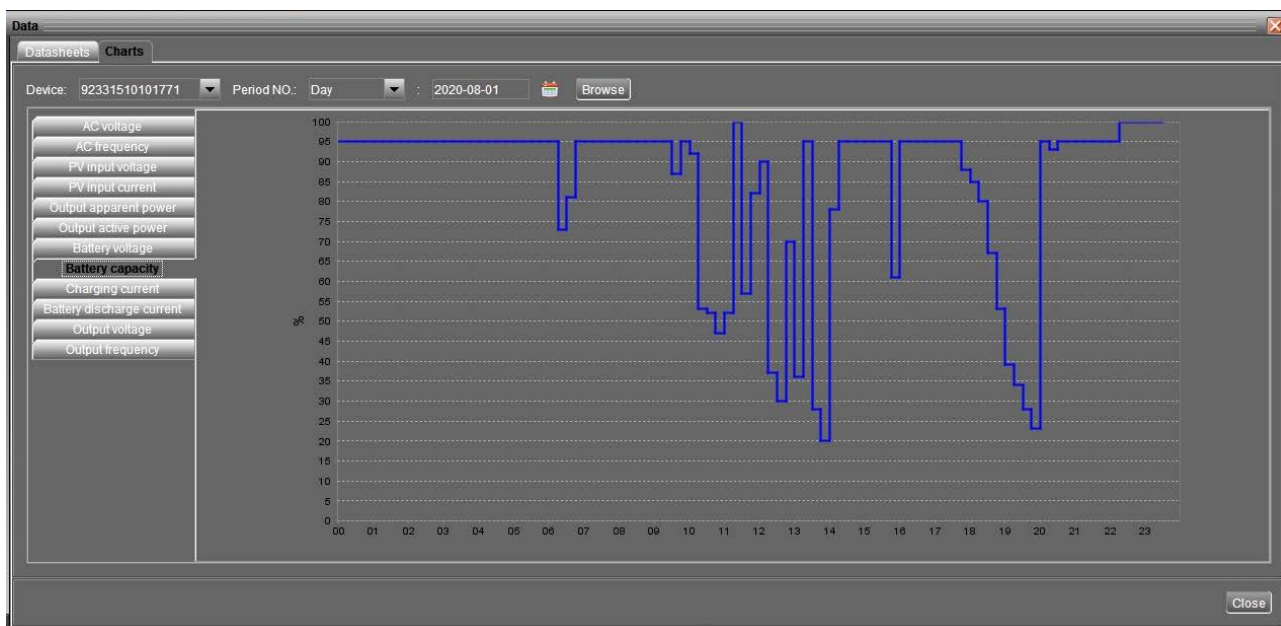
Data

Datasheets Charts

Device: 92331510101771 Period NO.: Day : 2020-08-01 Browse

AC voltage
AC frequency
PV input voltage
PV input current
Output apparent power
Output active power
Battery voltage
Battery capacity
Charging current
Battery discharge current
Output voltage
Output frequency

%

100
95
90
85
80
75
70
65
60
55
50
45
40
35
30
25
20
15
10
5
0

00 01 02 03 04 05 06 07 08 09 10 11 12 13 14 15 16 17 18 19 20 21 22 23

Close